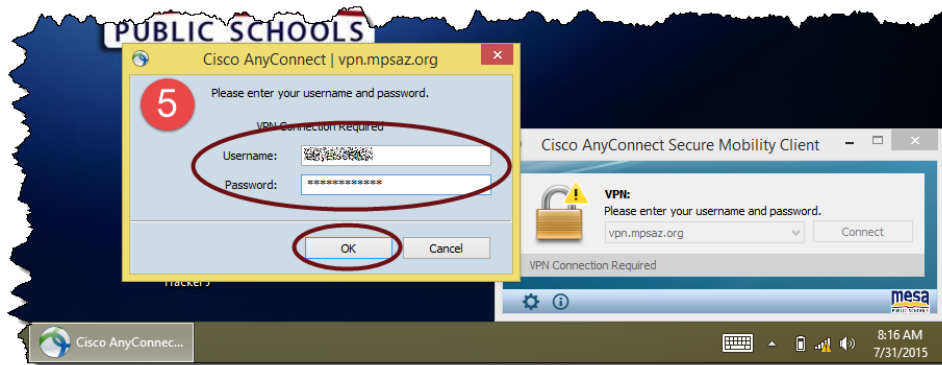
PUBLIC SCHOOLS

Cisco AnyConnect | vpn.mpsaz.org

5

Please enter your username and password.

VPN Connection Required

Username: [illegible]

Password: ************

OK

Cancel

Tracker)

Cisco AnyConnect Secure Mobility Client

VPN:

Please enter your username and password.

vpn.mpsaz.org

Connect

VPN Connection Required

mesa PUBLIC SCHOOLS

Cisco AnyConnec...

8:16 AM

7/31/2015